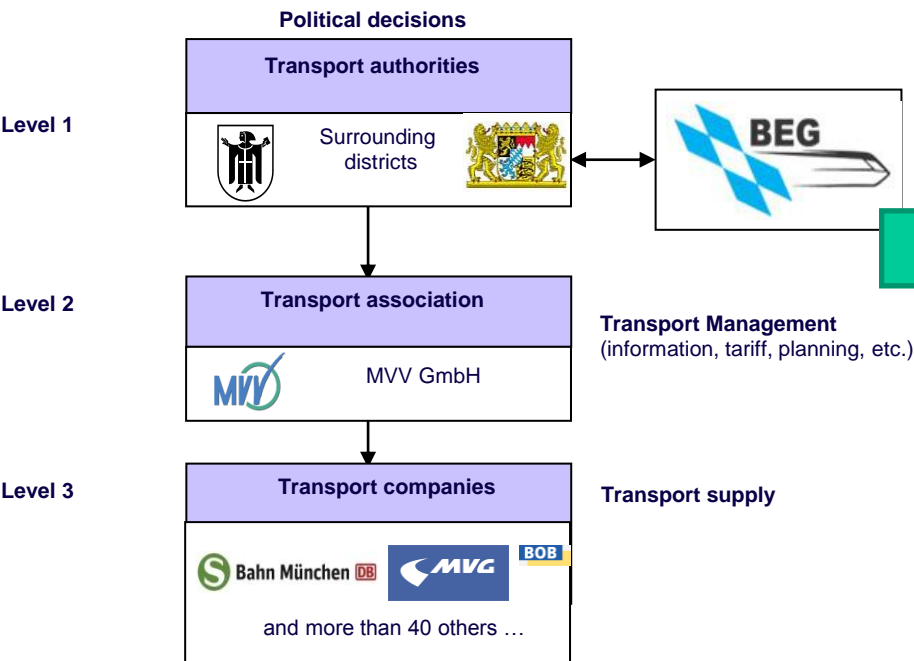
Political decisions

Transport authorities

Level 1

Surrounding districts

BEG

Level 2

Transport association

MVV

MVV GmbH

Transport Management (information, tariff, planning, etc.)

Level 3

Transport companies

Transport supply

S Bahn München DB

MVG

BOB

and more than 40 others …